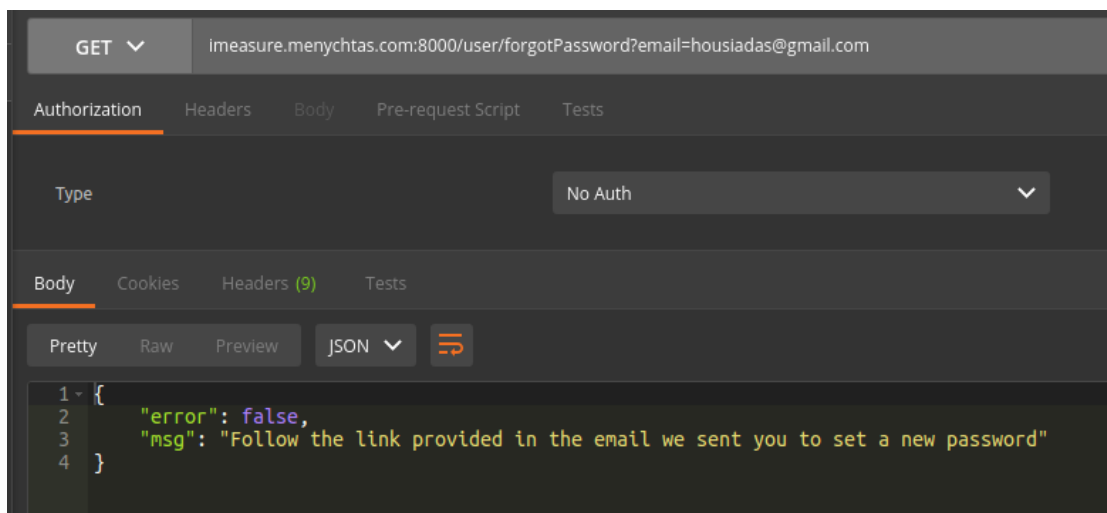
GET imeasure.menychtas.com:8000/user/forgotPassword?email=housiadas@gmail.com

Authorization Headers Body Pre-request Script Tests

Type No Auth

Body Cookies Headers (9) Tests

Pretty Raw Preview JSON

1 {
2 "error": false,
3 "msg": "Follow the link provided in the email we sent you to set a new password"
4 }